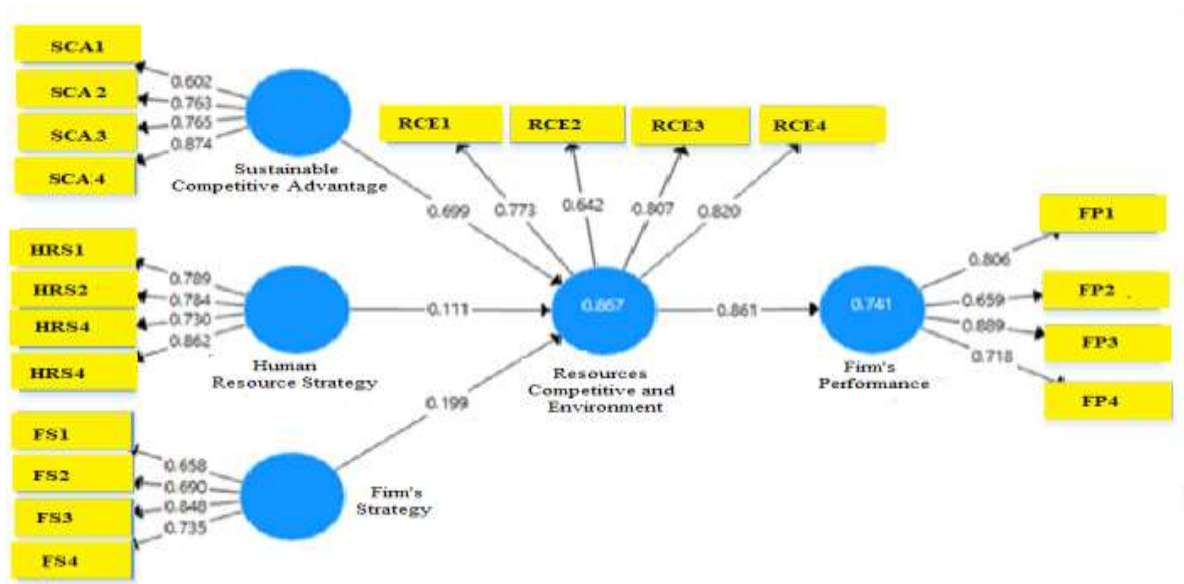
SCA1
SCA 2
SCA 3
SCA 4
0.602
0.763
0.765
0.874
Sustainable Competitive Advantage

RCE1
RCE2
RCE3
RCE4
0.699
0.773
0.642
0.807
0.820

HRS1
HRS2
HRS4
HRS4
0.789
0.784
0.730
0.862
Human Resource Strategy
0.111

0.867
Resources Competitive and Environment
0.861

0.741
Firm's Performance

FP1
FP2
FP3
FP4
0.806
0.659
0.889
0.718

0.199

FS1
FS2
FS3
FS4
0.658
0.690
0.848
0.735
Firm's Strategy